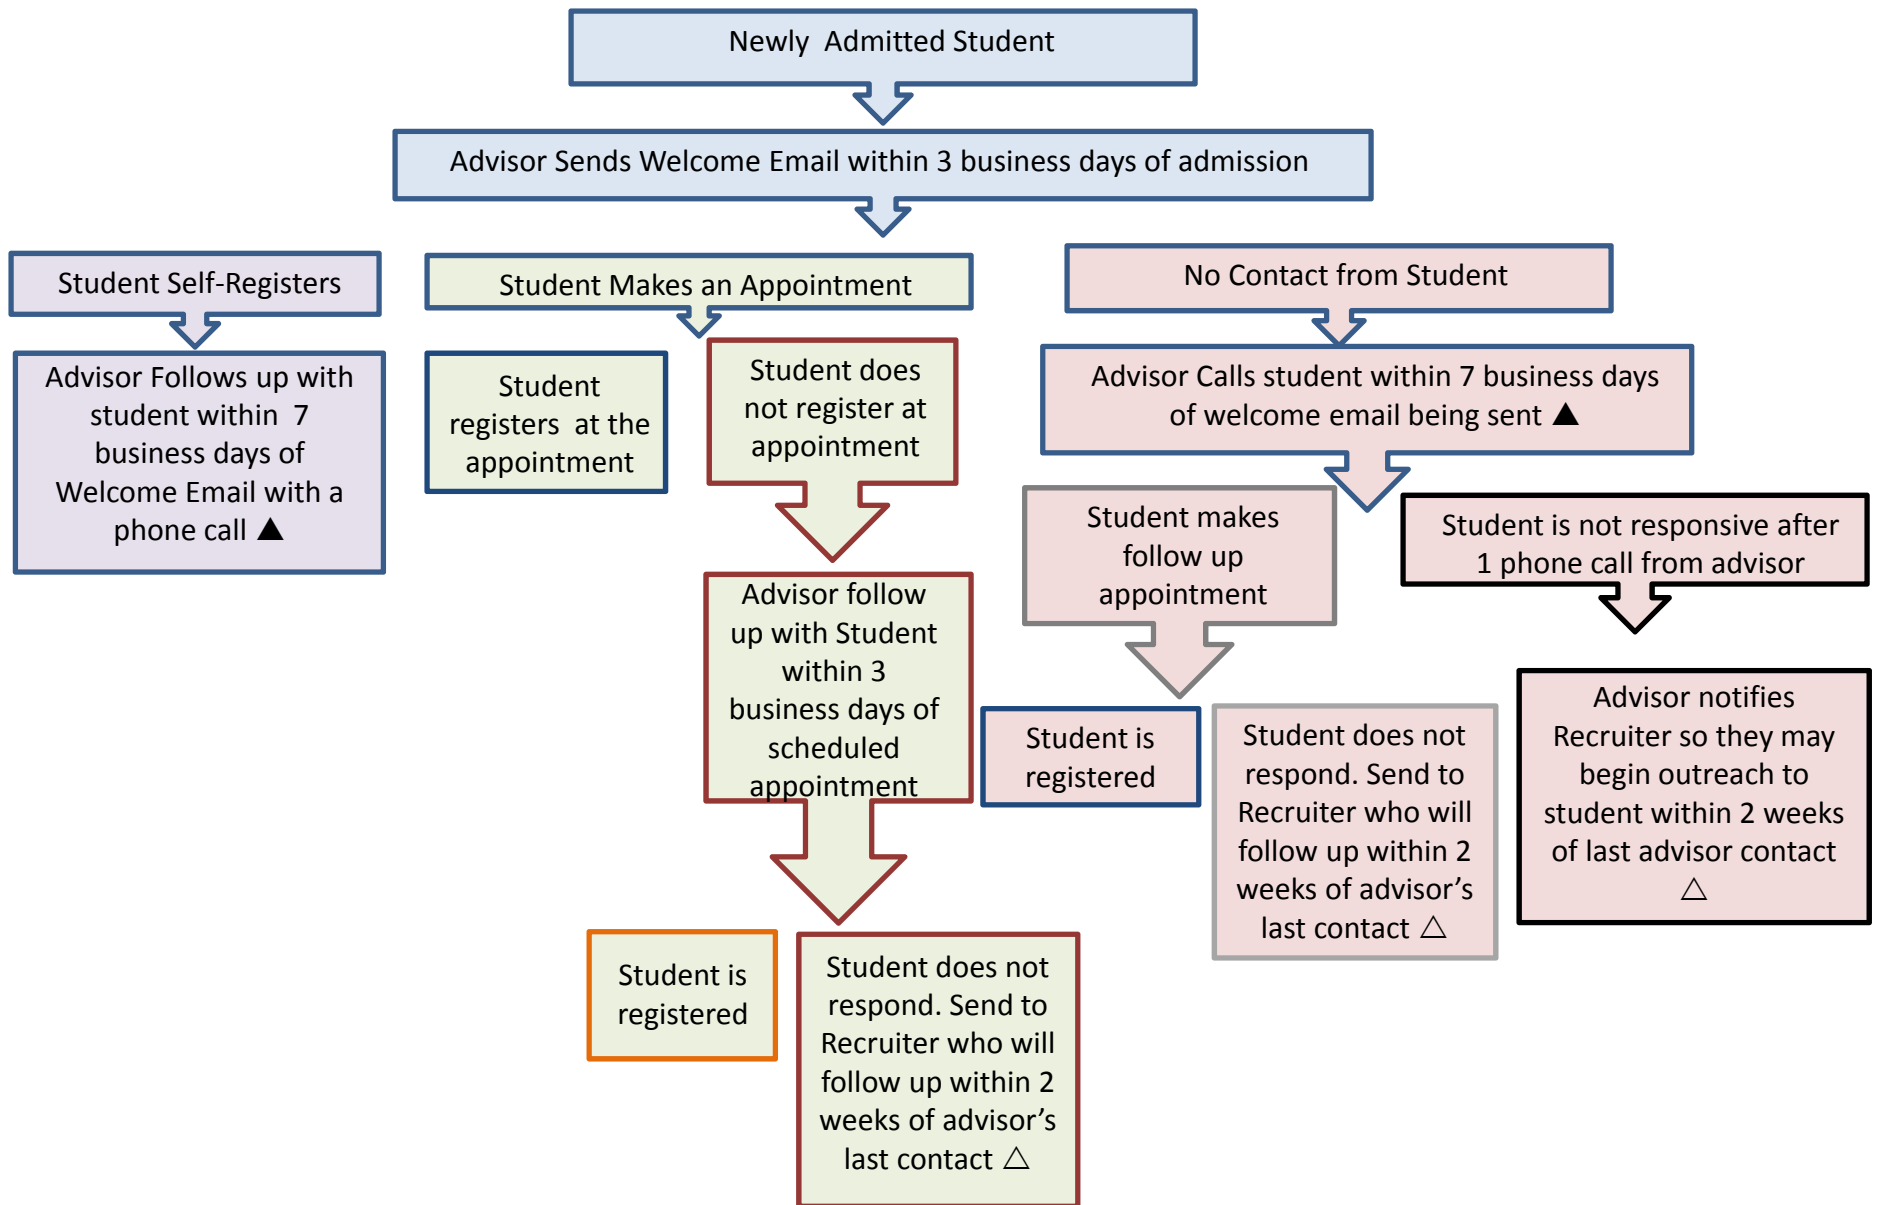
Newly Admitted Student

Advisor Sends Welcome Email within 3 business days of admission

Student Self-Registers

Advisor Follows up with student within 7 business days of Welcome Email with a phone call ▲

Student Makes an Appointment

Student registers at the appointment

Student does not register at appointment

Advisor follow up with Student within 3 business days of scheduled appointment

Student is registered

Student does not respond. Send to Recruiter who will follow up within 2 weeks of advisor's last contact △

No Contact from Student

Advisor Calls student within 7 business days of welcome email being sent ▲

Student makes follow up appointment

Student is registered

Student does not respond. Send to Recruiter who will follow up within 2 weeks of advisor's last contact △

Student is not responsive after 1 phone call from advisor

Advisor notifies Recruiter so they may begin outreach to student within 2 weeks of last advisor contact △